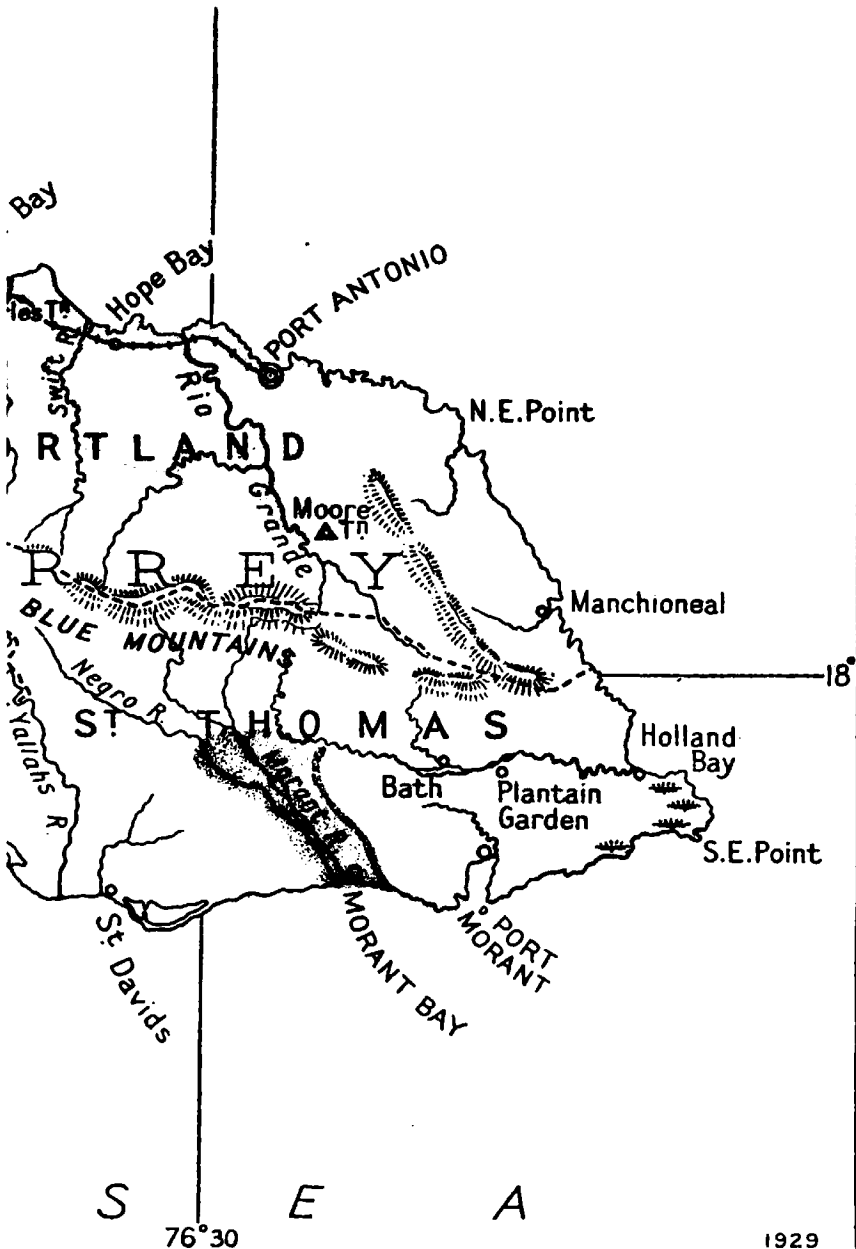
Bay

Hope Bay

lesTn

PORT ANTONIO

Swift R.

Rio Grande

N.E.Point

RTLAND

Moore Tn

RREY

Manchioneal

BLUE MOUNTAINS

18°

Negro R.

Yallahs R.

ST THOMAS

Morant R.

Holland Bay

Bath

Plantain Garden

S.E.Point

St Davids

MORANT BAY

PORT MORANT

S E A

76°30

1929